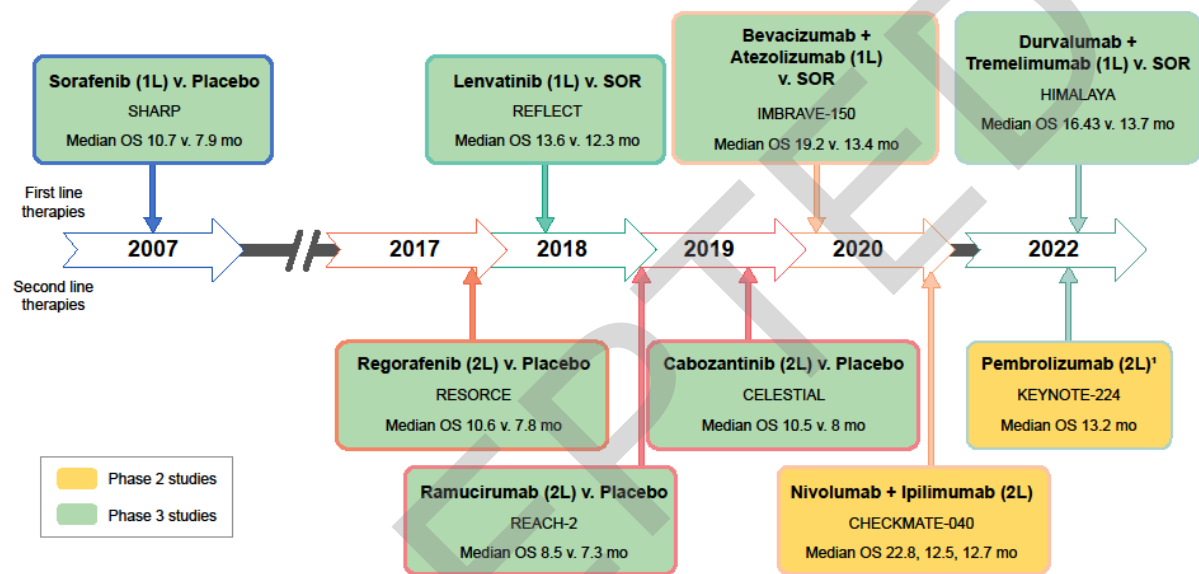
Sorafenib (1L) v. Placebo
SHARP
Median OS 10.7 v. 7.9 mo

Lenvatinib (1L) v. SOR
REFLECT
Median OS 13.6 v. 12.3 mo

Bevacizumab + Atezolizumab (1L) v. SOR
IMBRAVE-150
Median OS 19.2 v. 13.4 mo

Durvalumab + Tremelimumab (1L) v. SOR
HIMALAYA
Median OS 16.43 v. 13.7 mo

First line therapies

2007
2017
2018
2019
2020
2022

Second line therapies

Regorafenib (2L) v. Placebo
RESORCE
Median OS 10.6 v. 7.8 mo

Cabozantinib (2L) v. Placebo
CELESTIAL
Median OS 10.5 v. 8 mo

Pembrolizumab (2L)¹
KEYNOTE-224
Median OS 13.2 mo

Phase 2 studies
Phase 3 studies

Ramucirumab (2L) v. Placebo
REACH-2
Median OS 8.5 v. 7.3 mo

Nivolumab + Ipilimumab (2L)
CHECKMATE-040
Median OS 22.8, 12.5, 12.7 mo